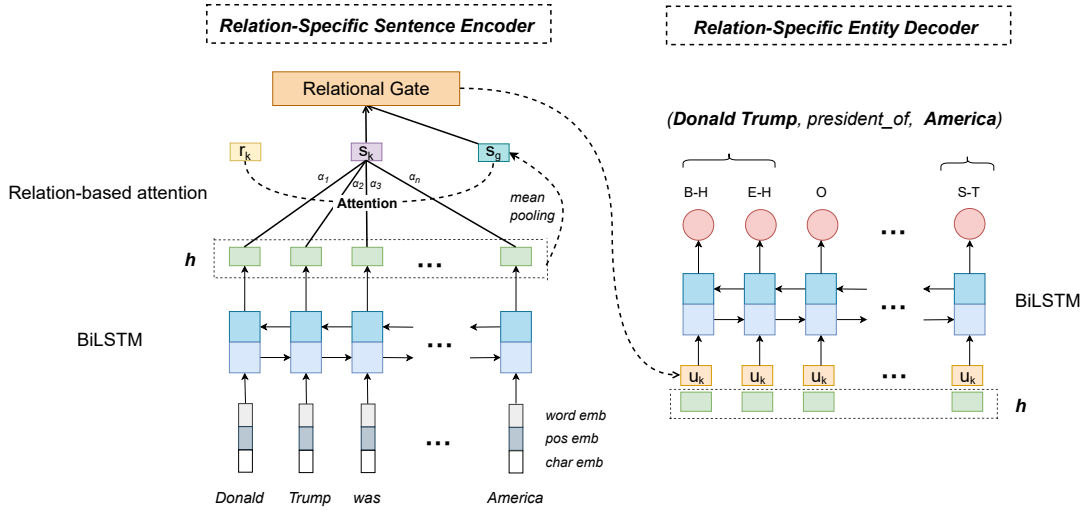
Relation-Specific Sentence Encoder

Relation-Specific Entity Decoder

Relational Gate

(Donald Trump, president_of, America)

$r_k$ $s_k$ $s_g$

Relation-based attention

$\alpha_1$ $\alpha_2$ $\alpha_3$ $\alpha_n$

Attention

mean pooling

h

...

BiLSTM

...

...

word emb
pos emb
char emb

Donald Trump was America

B-H E-H O ... S-T

BiLSTM

...

$u_k$ $u_k$ $u_k$ ... $u_k$

h